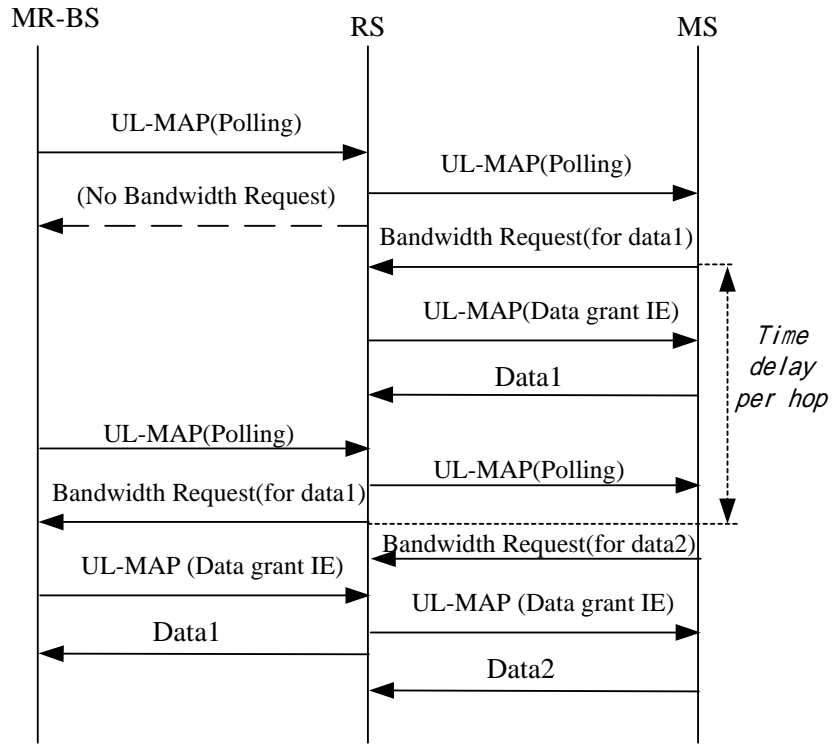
MR-BS

RS

MS

UL-MAP(Polling)

UL-MAP(Polling)

(No Bandwidth Request)

Bandwidth Request(for data1)

UL-MAP(Data grant IE)

Time delay per hop

Data1

UL-MAP(Polling)

UL-MAP(Polling)

Bandwidth Request(for data1)

Bandwidth Request(for data2)

UL-MAP (Data grant IE)

UL-MAP (Data grant IE)

Data1

Data2